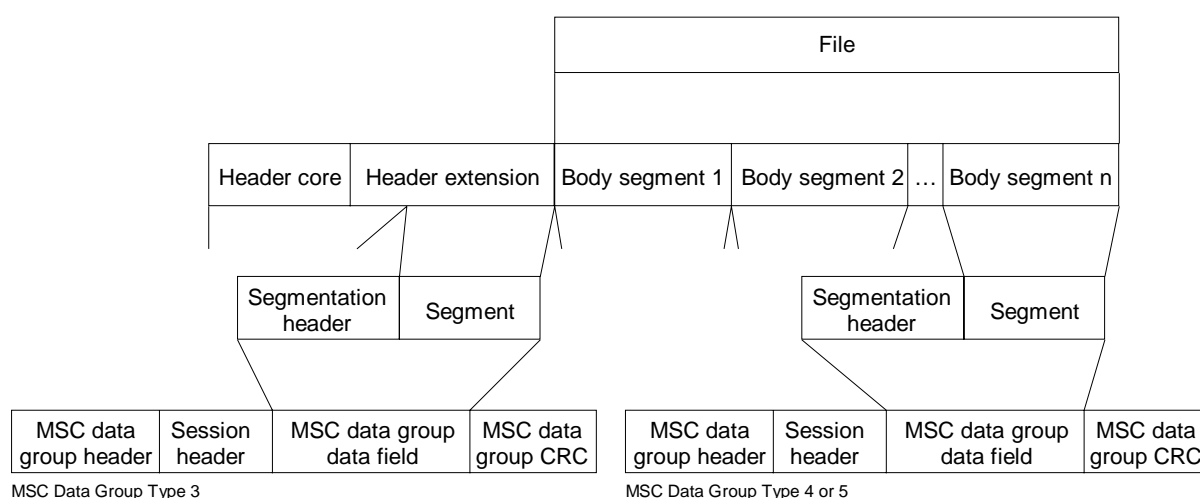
File

Header core

Header extension

Body segment 1

Body segment 2

…

Body segment n

Segmentation header

Segment

Segmentation header

Segment

| MSC data group header | Session header | MSC data group data field | MSC data group CRC |
|---|---|---|---|

MSC Data Group Type 3

| MSC data group header | Session header | MSC data group data field | MSC data group CRC |
|---|---|---|---|

MSC Data Group Type 4 or 5